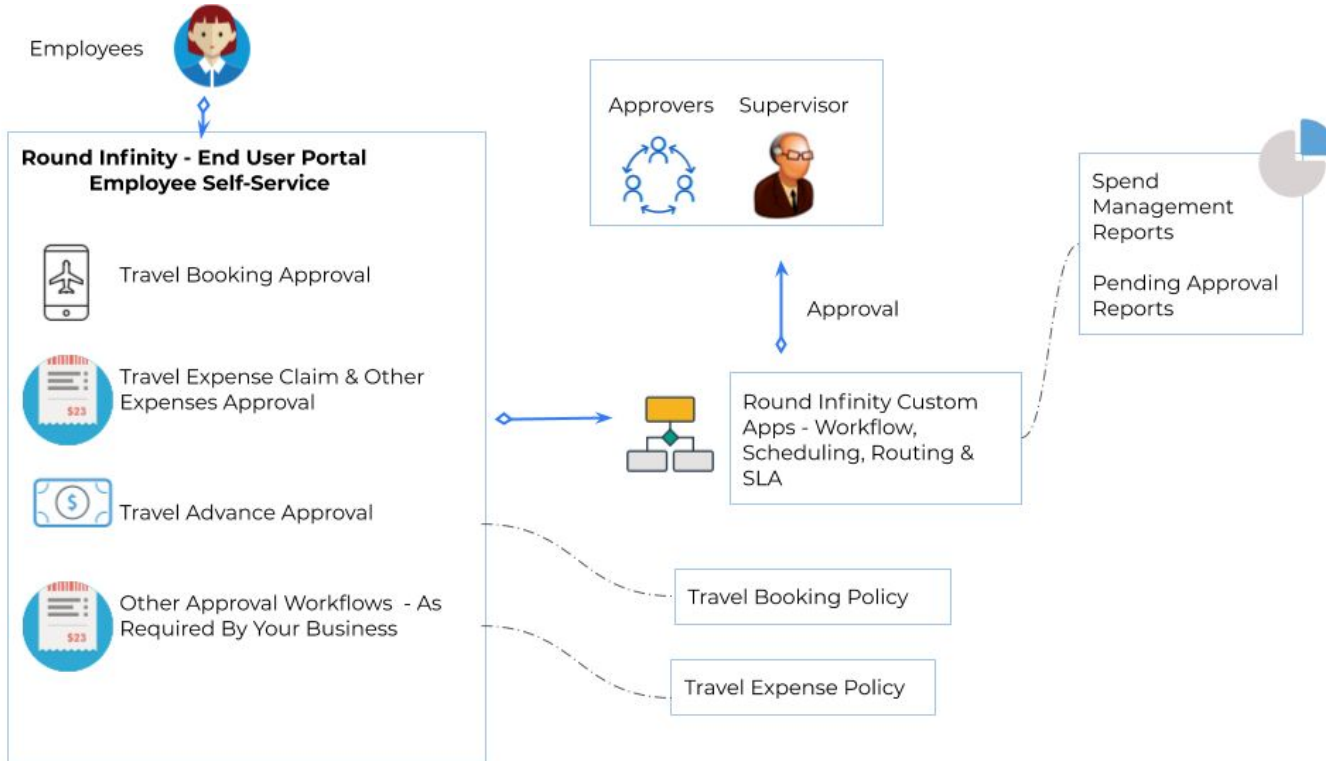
Employees

Round Infinity - End User Portal
Employee Self-Service

Travel Booking Approval

$23

Travel Expense Claim & Other Expenses Approval

Travel Advance Approval

$23

Other Approval Workflows - As Required By Your Business

Approvers

Supervisor

Approval

Round Infinity Custom Apps - Workflow, Scheduling, Routing & SLA

Spend Management Reports

Pending Approval Reports

Travel Booking Policy

Travel Expense Policy